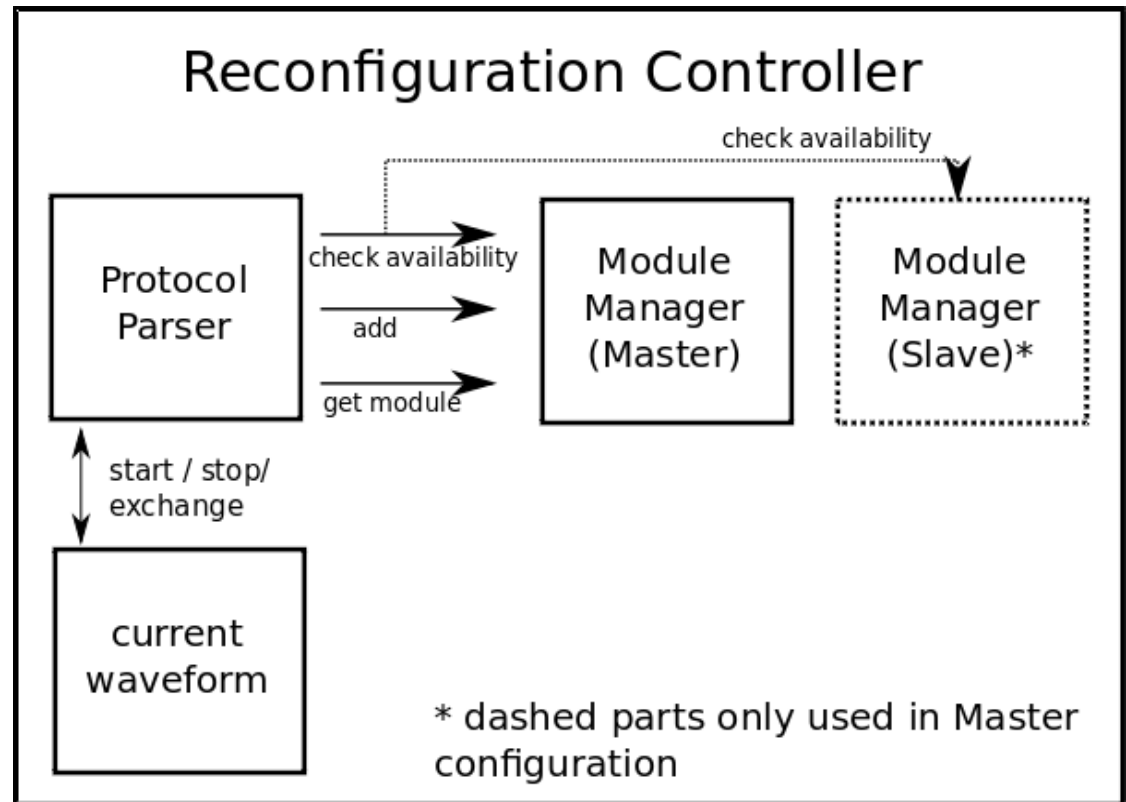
Reconfiguration Controller

check availability

Protocol Parser

check availability

add

get module

Module Manager (Master)

Module Manager (Slave)*

start / stop/ exchange

current waveform

* dashed parts only used in Master configuration